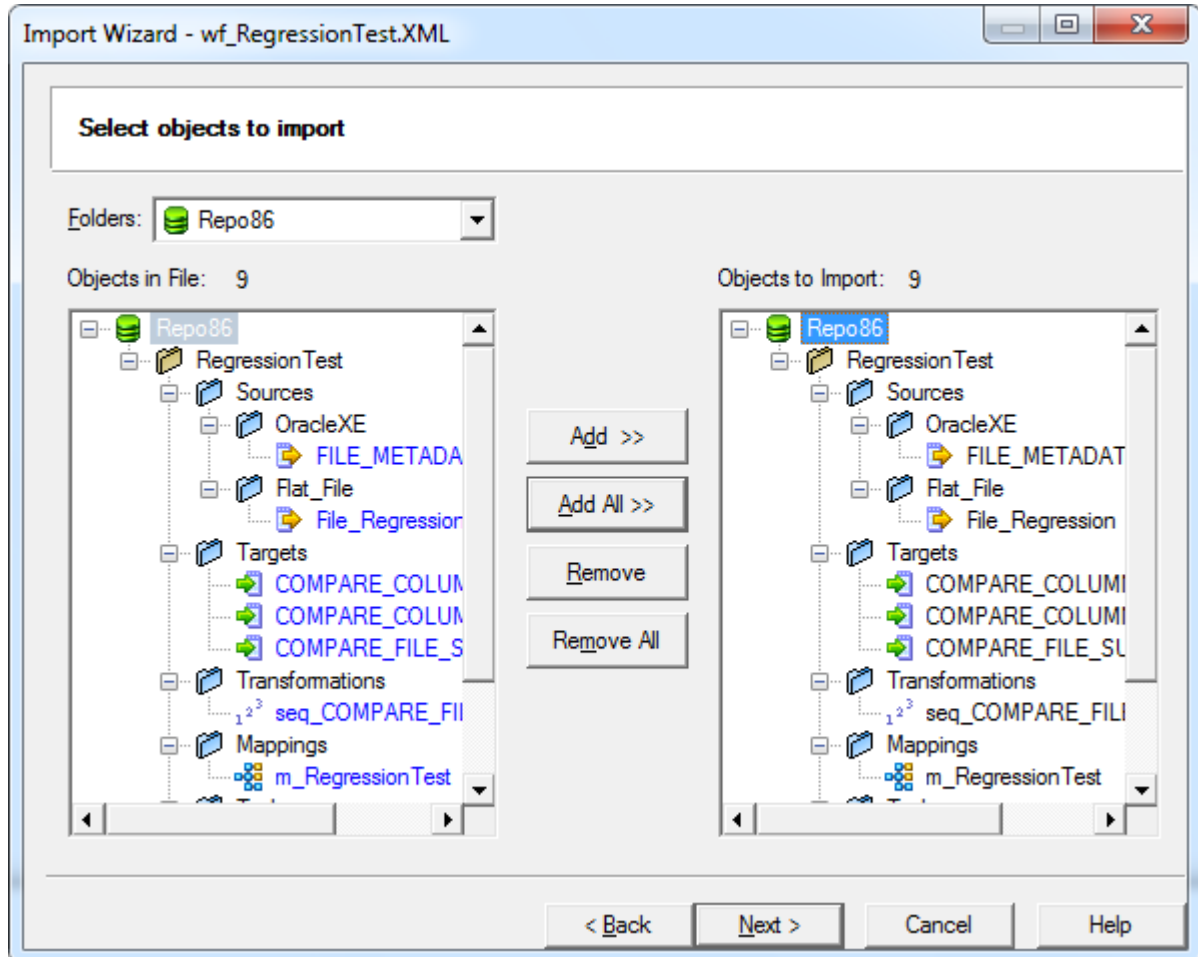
Import Wizard - wf_RegressionTest.XML

Select objects to import

Folders: Repo86

Objects in File: 9

Repo86
RegressionTest
Sources
OracleXE
FILE_METADA
Flat_File
File_Regression
Targets
COMPARE_COLUM
COMPARE_COLUM
COMPARE_FILE_S
Transformations
seq_COMPARE_FII
Mappings
m_RegressionTest

Add >>
Add All >>
Remove
Remove All

Objects to Import: 9

Repo86
RegressionTest
Sources
OracleXE
FILE_METADAT
Flat_File
File_Regression
Targets
COMPARE_COLUMI
COMPARE_COLUMI
COMPARE_FILE_SU
Transformations
seq_COMPARE_FILI
Mappings
m_RegressionTest

< Back
Next >
Cancel
Help